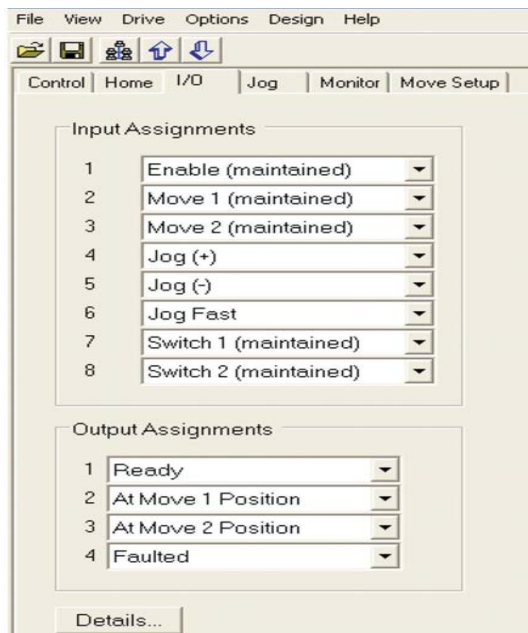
File View Drive Options Design Help

Control | Home | I/O | Jog | Monitor | Move Setup |

Input Assignments

1 Enable (maintained)
2 Move 1 (maintained)
3 Move 2 (maintained)
4 Jog (+)
5 Jog (-)
6 Jog Fast
7 Switch 1 (maintained)
8 Switch 2 (maintained)

Output Assignments

1 Ready
2 At Move 1 Position
3 At Move 2 Position
4 Faulted

Details...